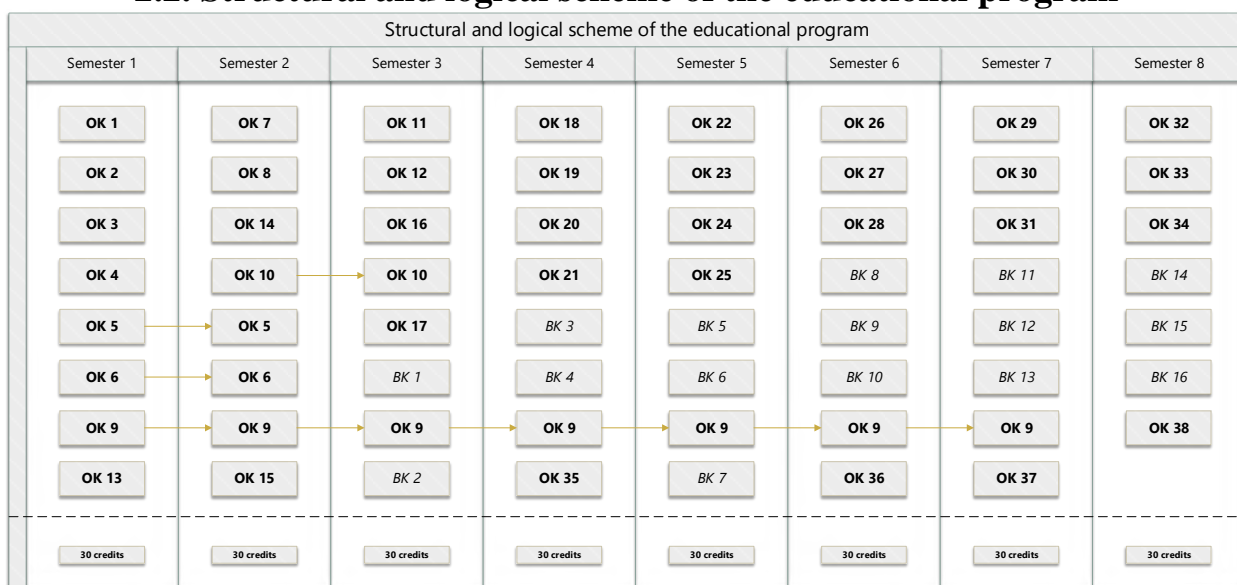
2.2. Structural and logical scheme of the educational program

Structural and logical scheme of the educational program

| Semester 1 | Semester 2 | Semester 3 | Semester 4 | Semester 5 | Semester 6 | Semester 7 | Semester 8 |
|---|---|---|---|---|---|---|---|
| OK 1 | OK 7 | OK 11 | OK 18 | OK 22 | OK 26 | OK 29 | OK 32 |
| OK 2 | OK 8 | OK 12 | OK 19 | OK 23 | OK 27 | OK 30 | OK 33 |
| OK 3 | OK 14 | OK 16 | OK 20 | OK 24 | OK 28 | OK 31 | OK 34 |
| OK 4 | OK 10 | OK 10 | OK 21 | OK 25 | BK 8 | BK 11 | BK 14 |
| OK 5 | OK 5 | OK 17 | BK 3 | BK 5 | BK 9 | BK 12 | BK 15 |
| OK 6 | OK 6 | BK 1 | BK 4 | BK 6 | BK 10 | BK 13 | BK 16 |
| OK 9 | OK 9 | OK 9 | OK 9 | OK 9 | OK 9 | OK 9 | OK 38 |
| OK 13 | OK 15 | BK 2 | OK 35 | BK 7 | OK 36 | OK 37 | |
| 30 credits | 30 credits | 30 credits | 30 credits | 30 credits | 30 credits | 30 credits | 30 credits |